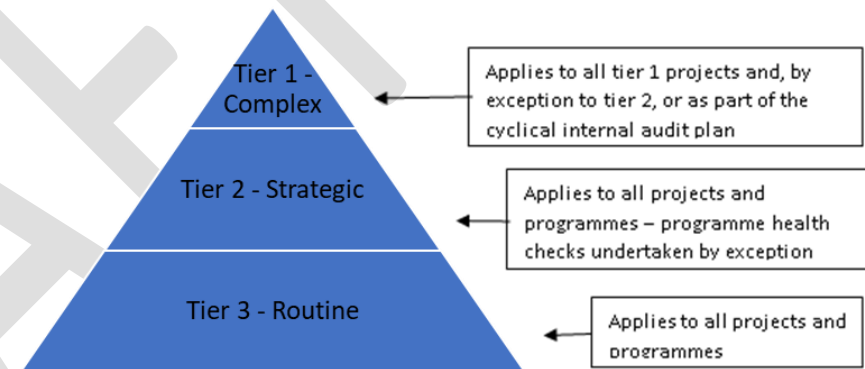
Tier 1 - Complex

Applies to all tier 1 projects and, by exception to tier 2, or as part of the cyclical internal audit plan

Tier 2 - Strategic

Applies to all projects and programmes – programme health checks undertaken by exception

Tier 3 - Routine

Applies to all projects and programmes